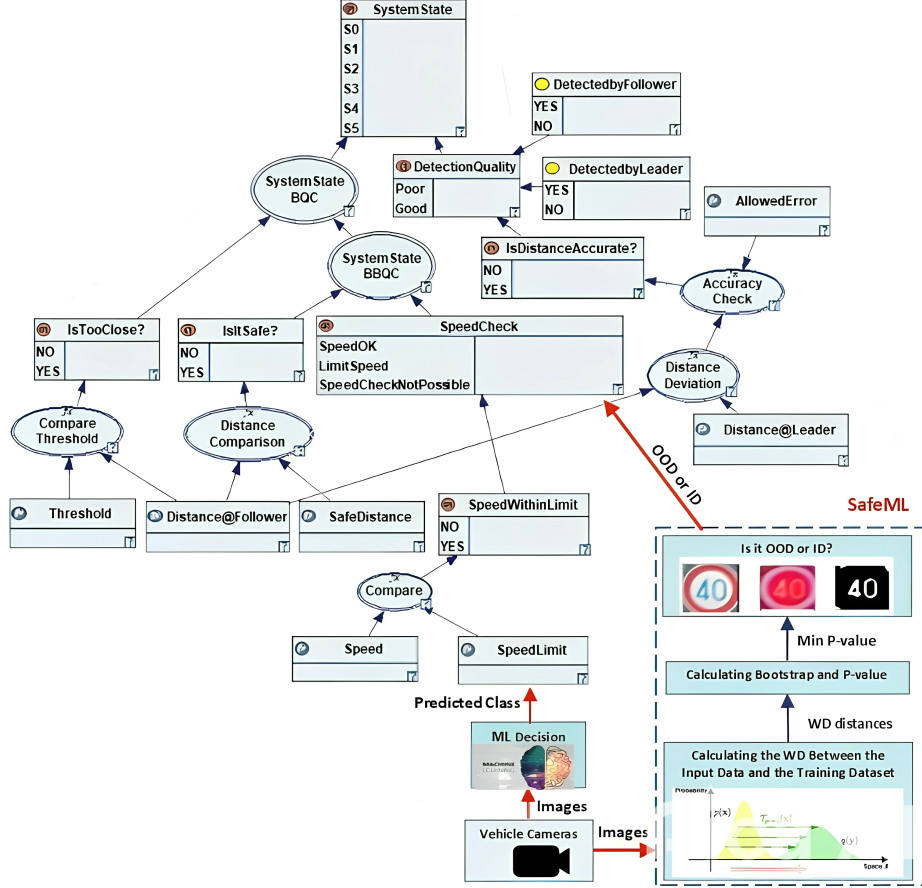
SystemState
S0
S1
S2
S3
S4
S5

DetectedbyFollower
YES
NO

DetectionQuality
Poor
Good

DetectedbyLeader
YES
NO

SystemState BQC

AllowedError

IsDistanceAccurate?
NO
YES

SystemState BBQC

Accuracy Check

IsTooClose?
NO
YES

IsItSafe?
NO
YES

SpeedCheck
SpeedOK
LimitSpeed
SpeedCheckNotPossible

Distance Deviation

Compare Threshold

Distance Comparison

Distance@Leader

OOD or ID

Threshold

Distance@Follower

SafeDistance

SpeedWithinLimit
NO
YES

SafeML

Is it OOD or ID?

40 40 40

Compare

Min P-value

Speed

SpeedLimit

Calculating Bootstrap and P-value

Predicted Class

WD distances

ML Decision

Calculating the WD Between the Input Data and the Training Dataset

Images

Vehicle Cameras

Images